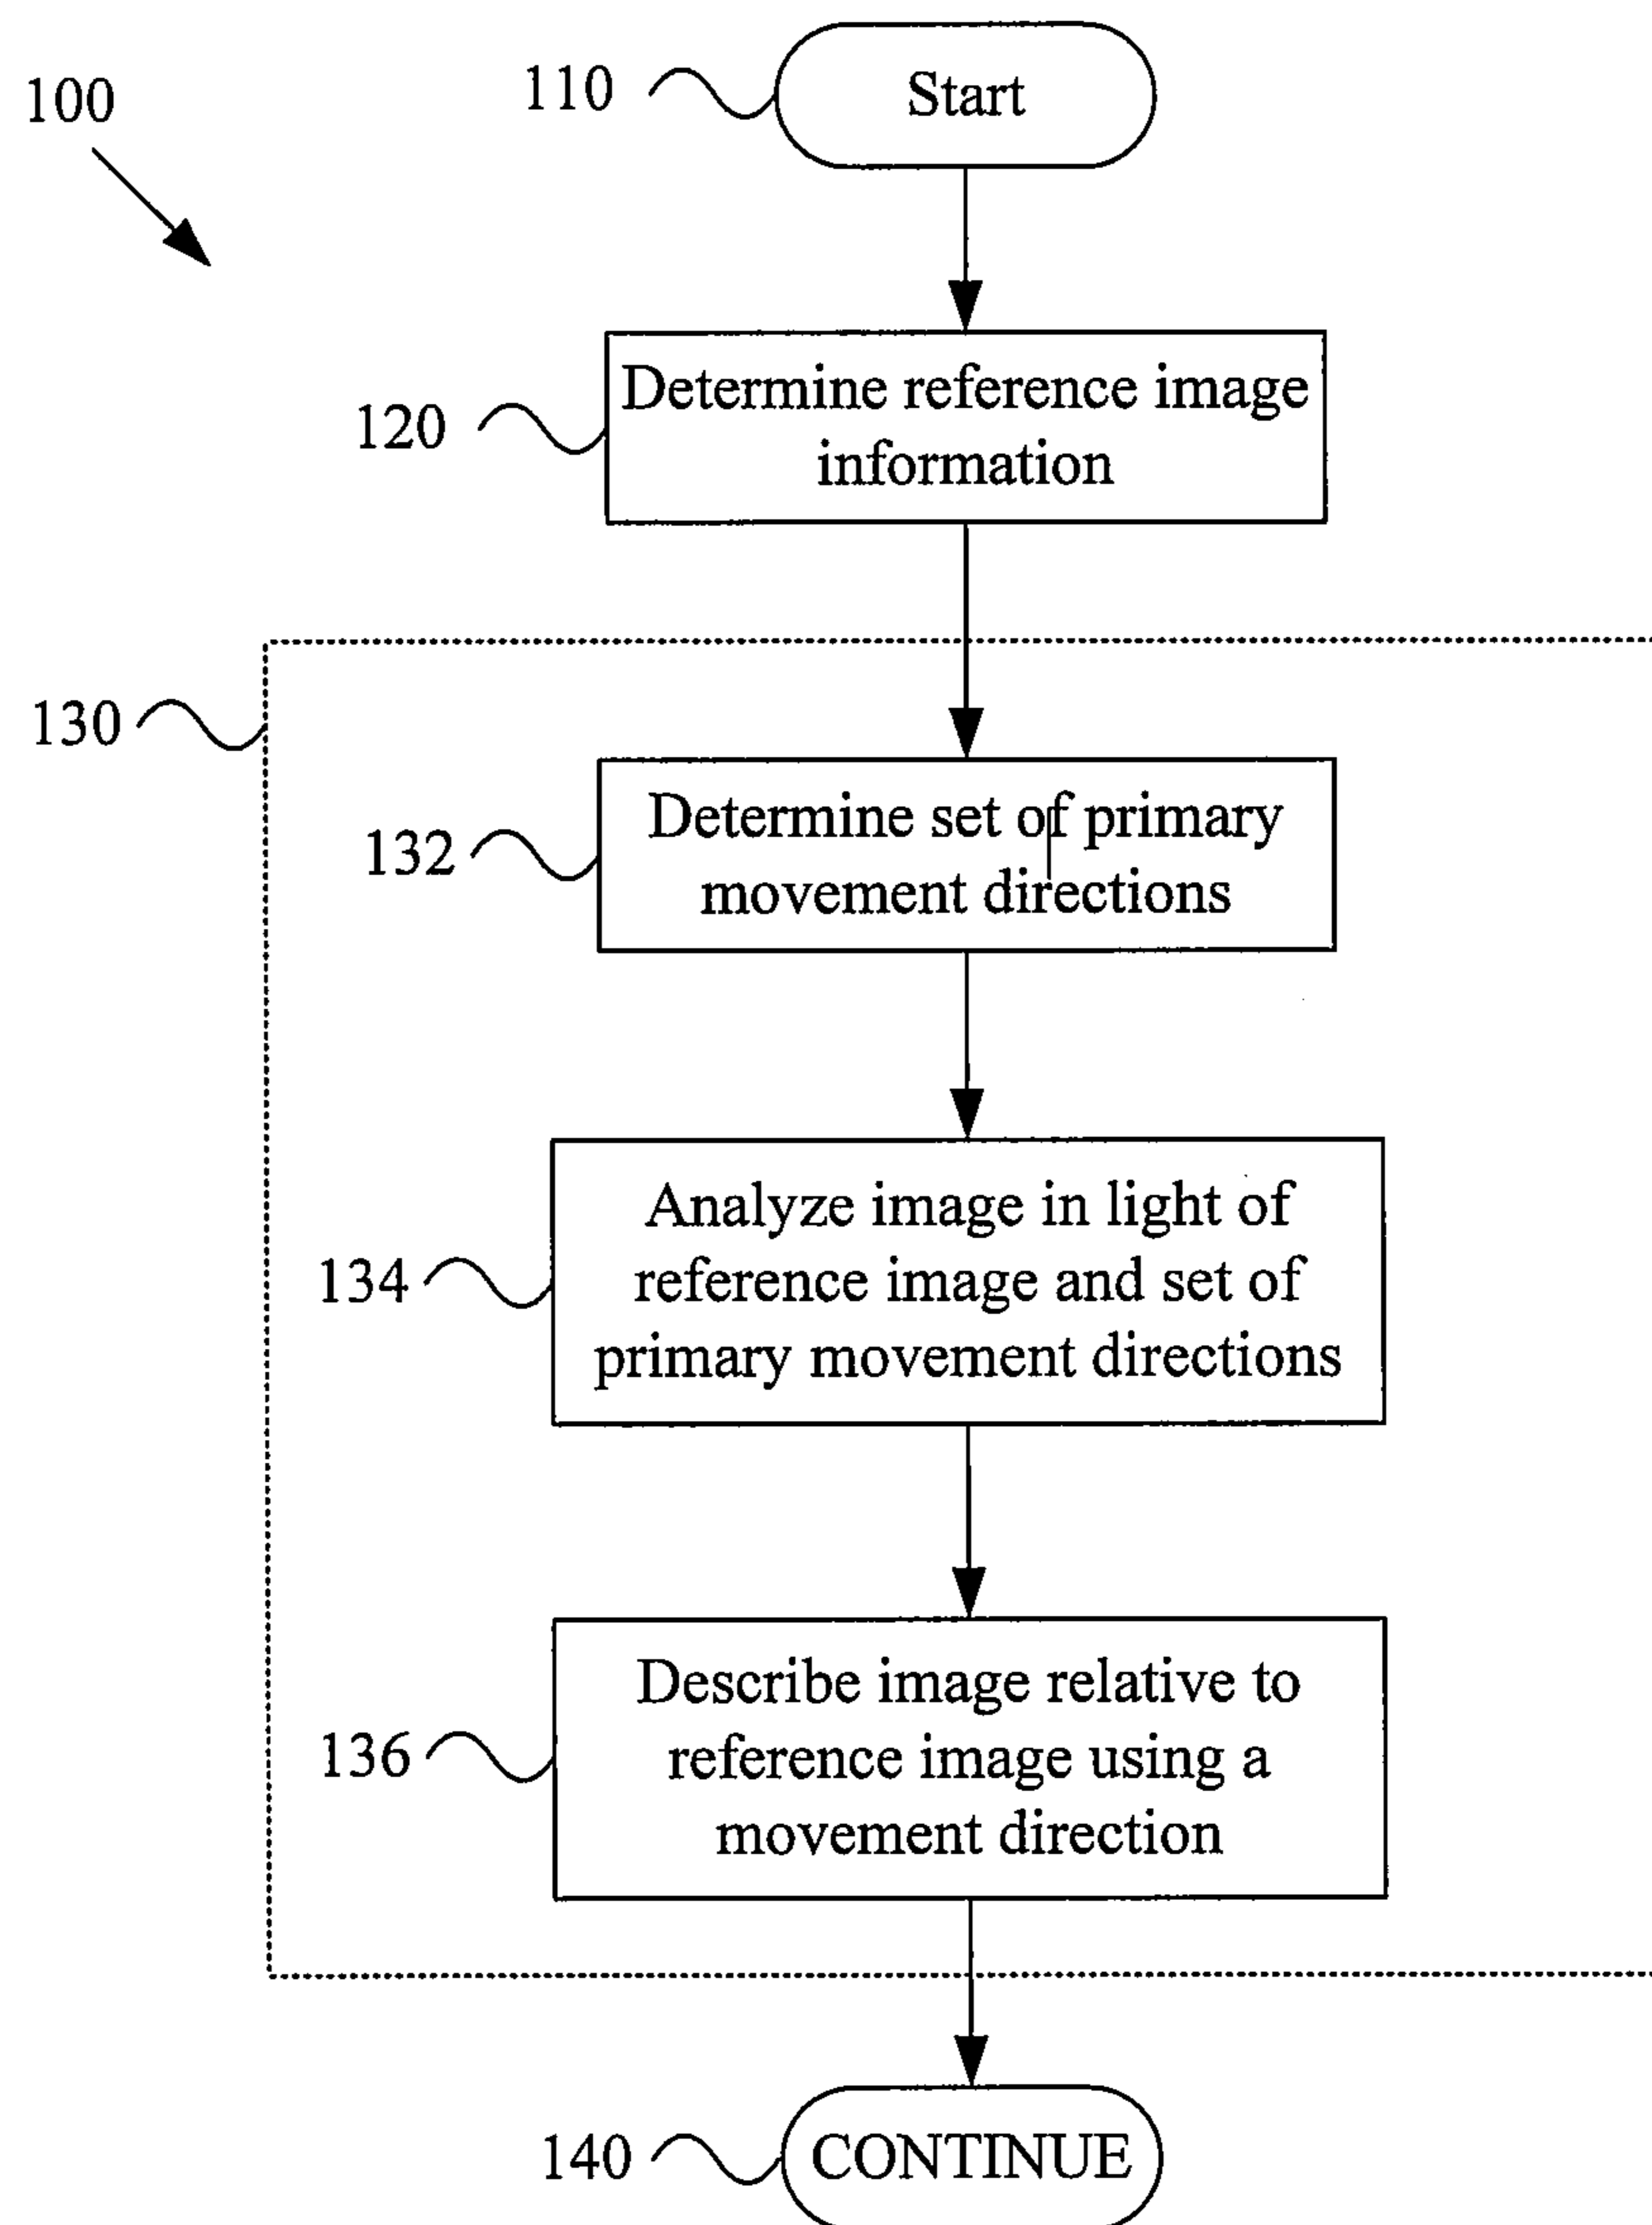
100

110 Start

120 Determine reference image information

130

132 Determine set of primary movement directions

134 Analyze image in light of reference image and set of primary movement directions

136 Describe image relative to reference image using a movement direction

140 CONTINUE